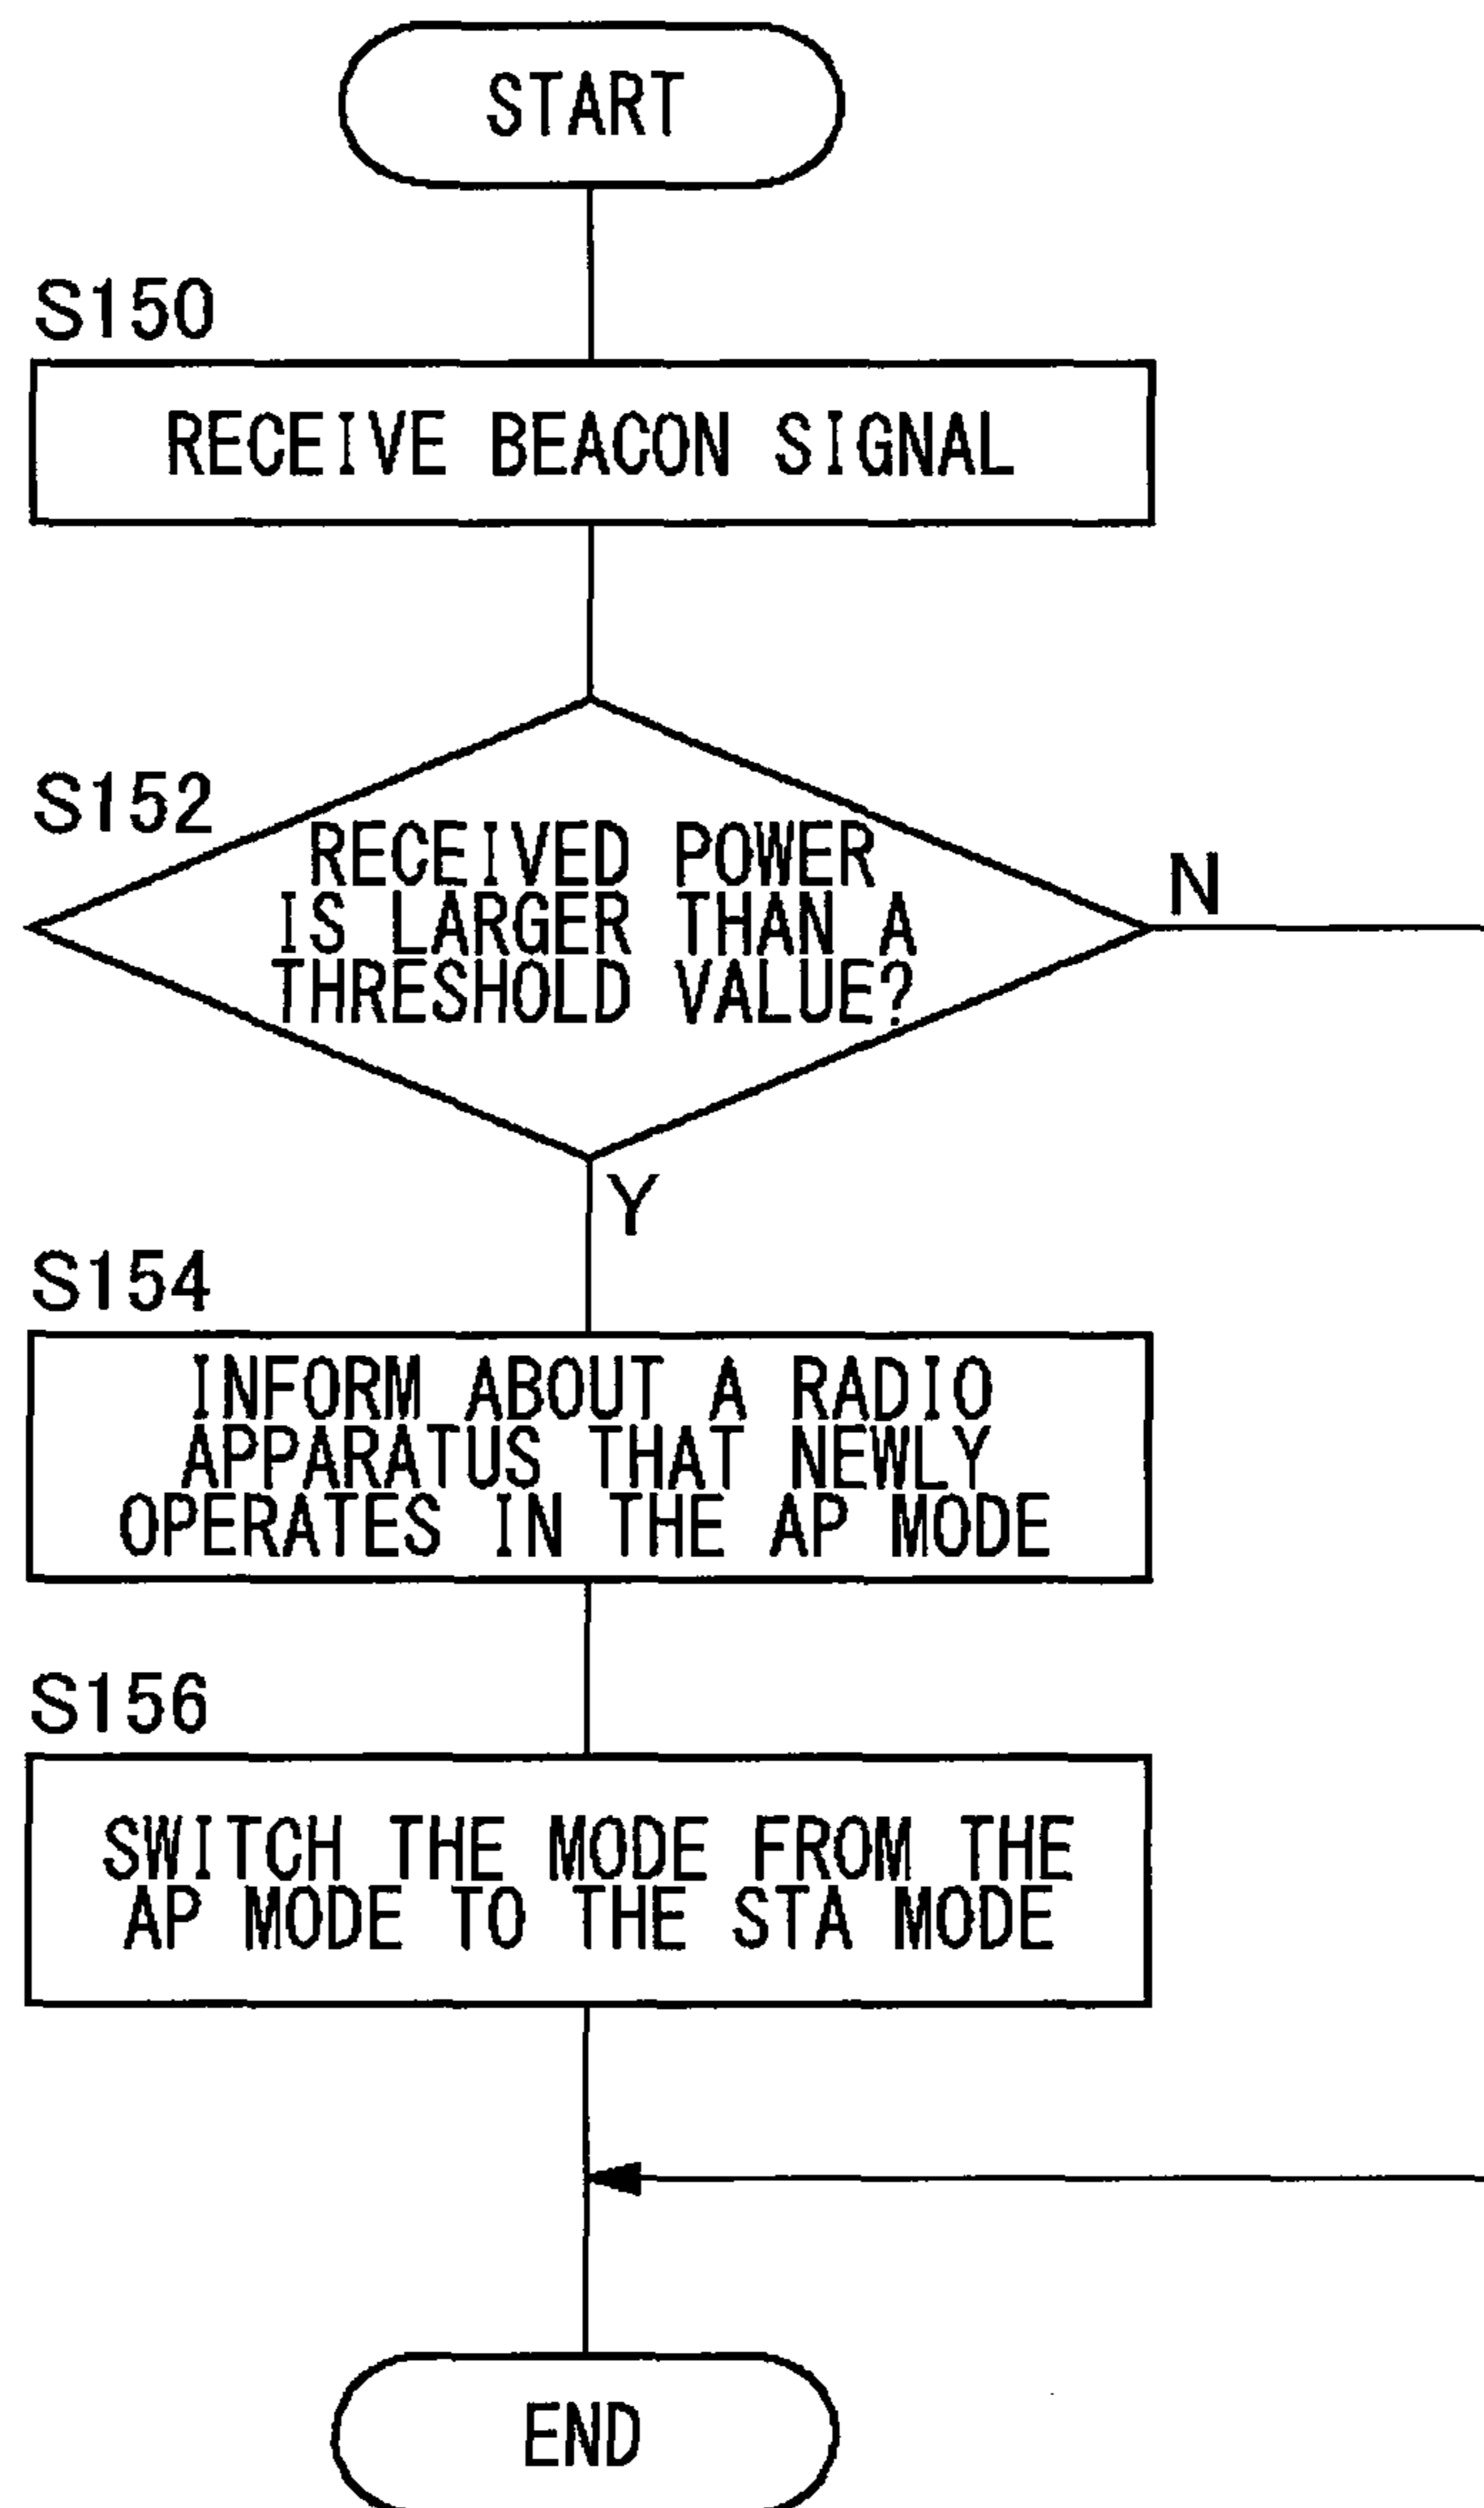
START

S150

RECEIVE BEACON SIGNAL

S152

RECEIVED POWER IS LARGER THAN A THRESHOLD VALUE?

N

Y

S154

INFORM ABOUT A RADIO APPARATUS THAT NEWLY OPERATES IN THE AP MODE

S156

SWITCH THE MODE FROM THE AP MODE TO THE STA MODE

END